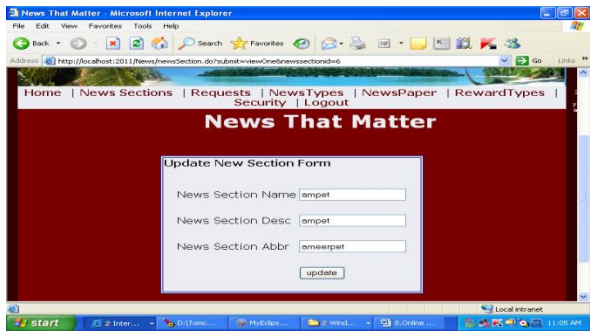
News That Matter - Microsoft Internet Explorer

File Edit View Favorites Tools Help

Back Search Favorites

Address http://localhost:2011/News/newsSection.do?submit=viewOne&newssectionid=6 Go Links

Home | News Sections | Requests | NewsTypes | NewsPaper | RewardTypes | Security | Logout

News That Matter

Update New Section Form

News Section Name ampet

News Section Desc ampet

News Section Abbr ameerpet

update

Local intranet

start 2 Inter... D:\Tomc... MyEclips... 2 Wind... 8.Online ... 11:05 AM